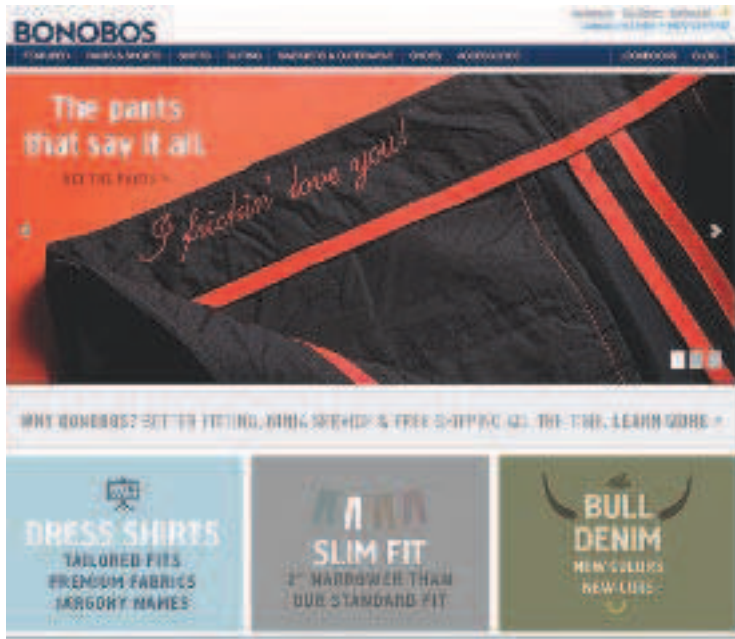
BONOBOS

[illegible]

TAILORED | PANTS & SHORTS | SHIRTS | SUITING | SWEATERS & OUTERWEAR | SHOES | ACCESSORIES | LOOKBOOKS | BLOG

The pants that say it all.

SEE THE PANTS >

I fuckin' love you!

WHY BONOBOS? BETTER FITTING, NINJA SERVICE & FREE SHIPPING ALL THE TIME. LEARN MORE >

DRESS SHIRTS
TAILORED FITS
PREMIUM FABRICS
JARGONY NAMES

SLIM FIT
2" NARROWER THAN OUR STANDARD FIT

the BULL DENIM
NEW COLORS
NEW CUTS